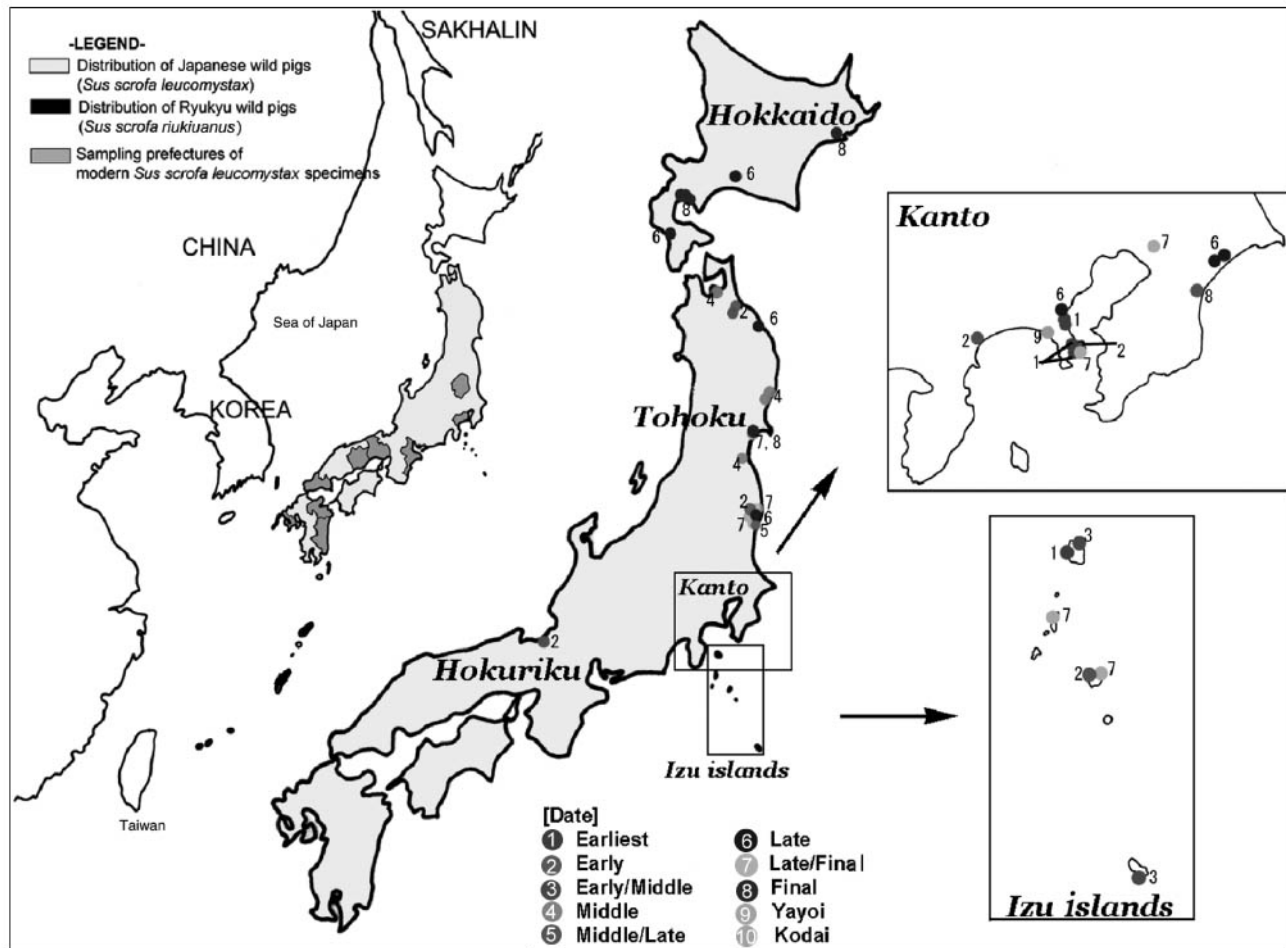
-LEGEND-
Distribution of Japanese wild pigs (*Sus scrofa leucomystax*)
Distribution of Ryukyu wild pigs (*Sus scrofa riukiuanus*)
Sampling prefectures of modern *Sus scrofa leucomystax* specimens

SAKHALIN
CHINA
Sea of Japan
KOREA
Taiwan

Hokkaido
8
6
8
6
4
2
6
Tohoku
4
7, 8
4
2
7
6
7
5
Kanto
2
Hokuriku
Izu islands

Kanto
7
6
8
6
1
2
9
2
1
7

1
3
7
2
7
3
Izu islands

[Date]
1 Earliest
2 Early
3 Early/Middle
4 Middle
5 Middle/Late
6 Late
7 Late/Final
8 Final
9 Yayoi
10 Kodai